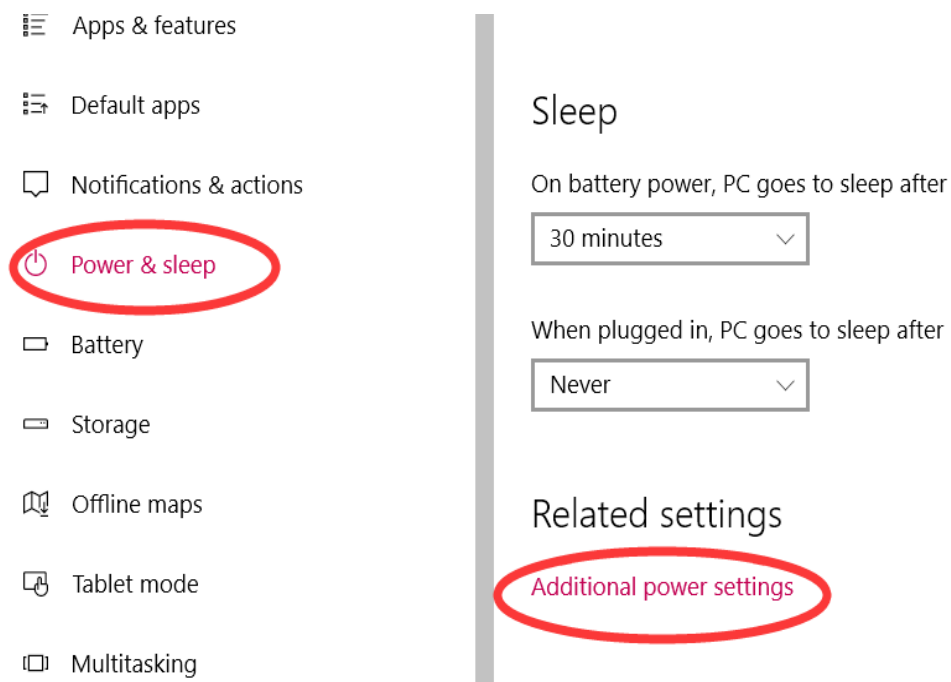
Apps & features

Default apps

Notifications & actions

Power & sleep

Battery

Storage

Offline maps

Tablet mode

Multitasking

Sleep

On battery power, PC goes to sleep after

30 minutes

When plugged in, PC goes to sleep after

Never

Related settings

Additional power settings